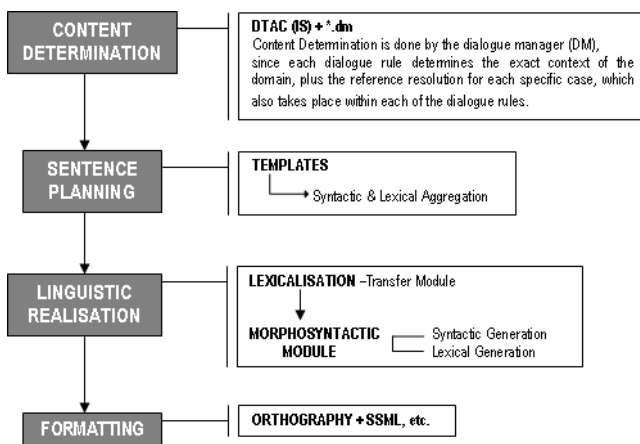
CONTENT DETERMINATION

DTAC (IS) + *.dm
Content Determination is done by the dialogue manager (DM), since each dialogue rule determines the exact context of the domain, plus the reference resolution for each specific case, which also takes place within each of the dialogue rules.

SENTENCE PLANNING

TEMPLATES
Syntactic & Lexical Aggregation

LINGUISTIC REALISATION

LEXICALISATION –Transfer Module

MORPHOSYNTACTIC MODULE

Syntactic Generation
Lexical Generation

FORMATTING

ORTHOGRAPHY + SSML, etc.